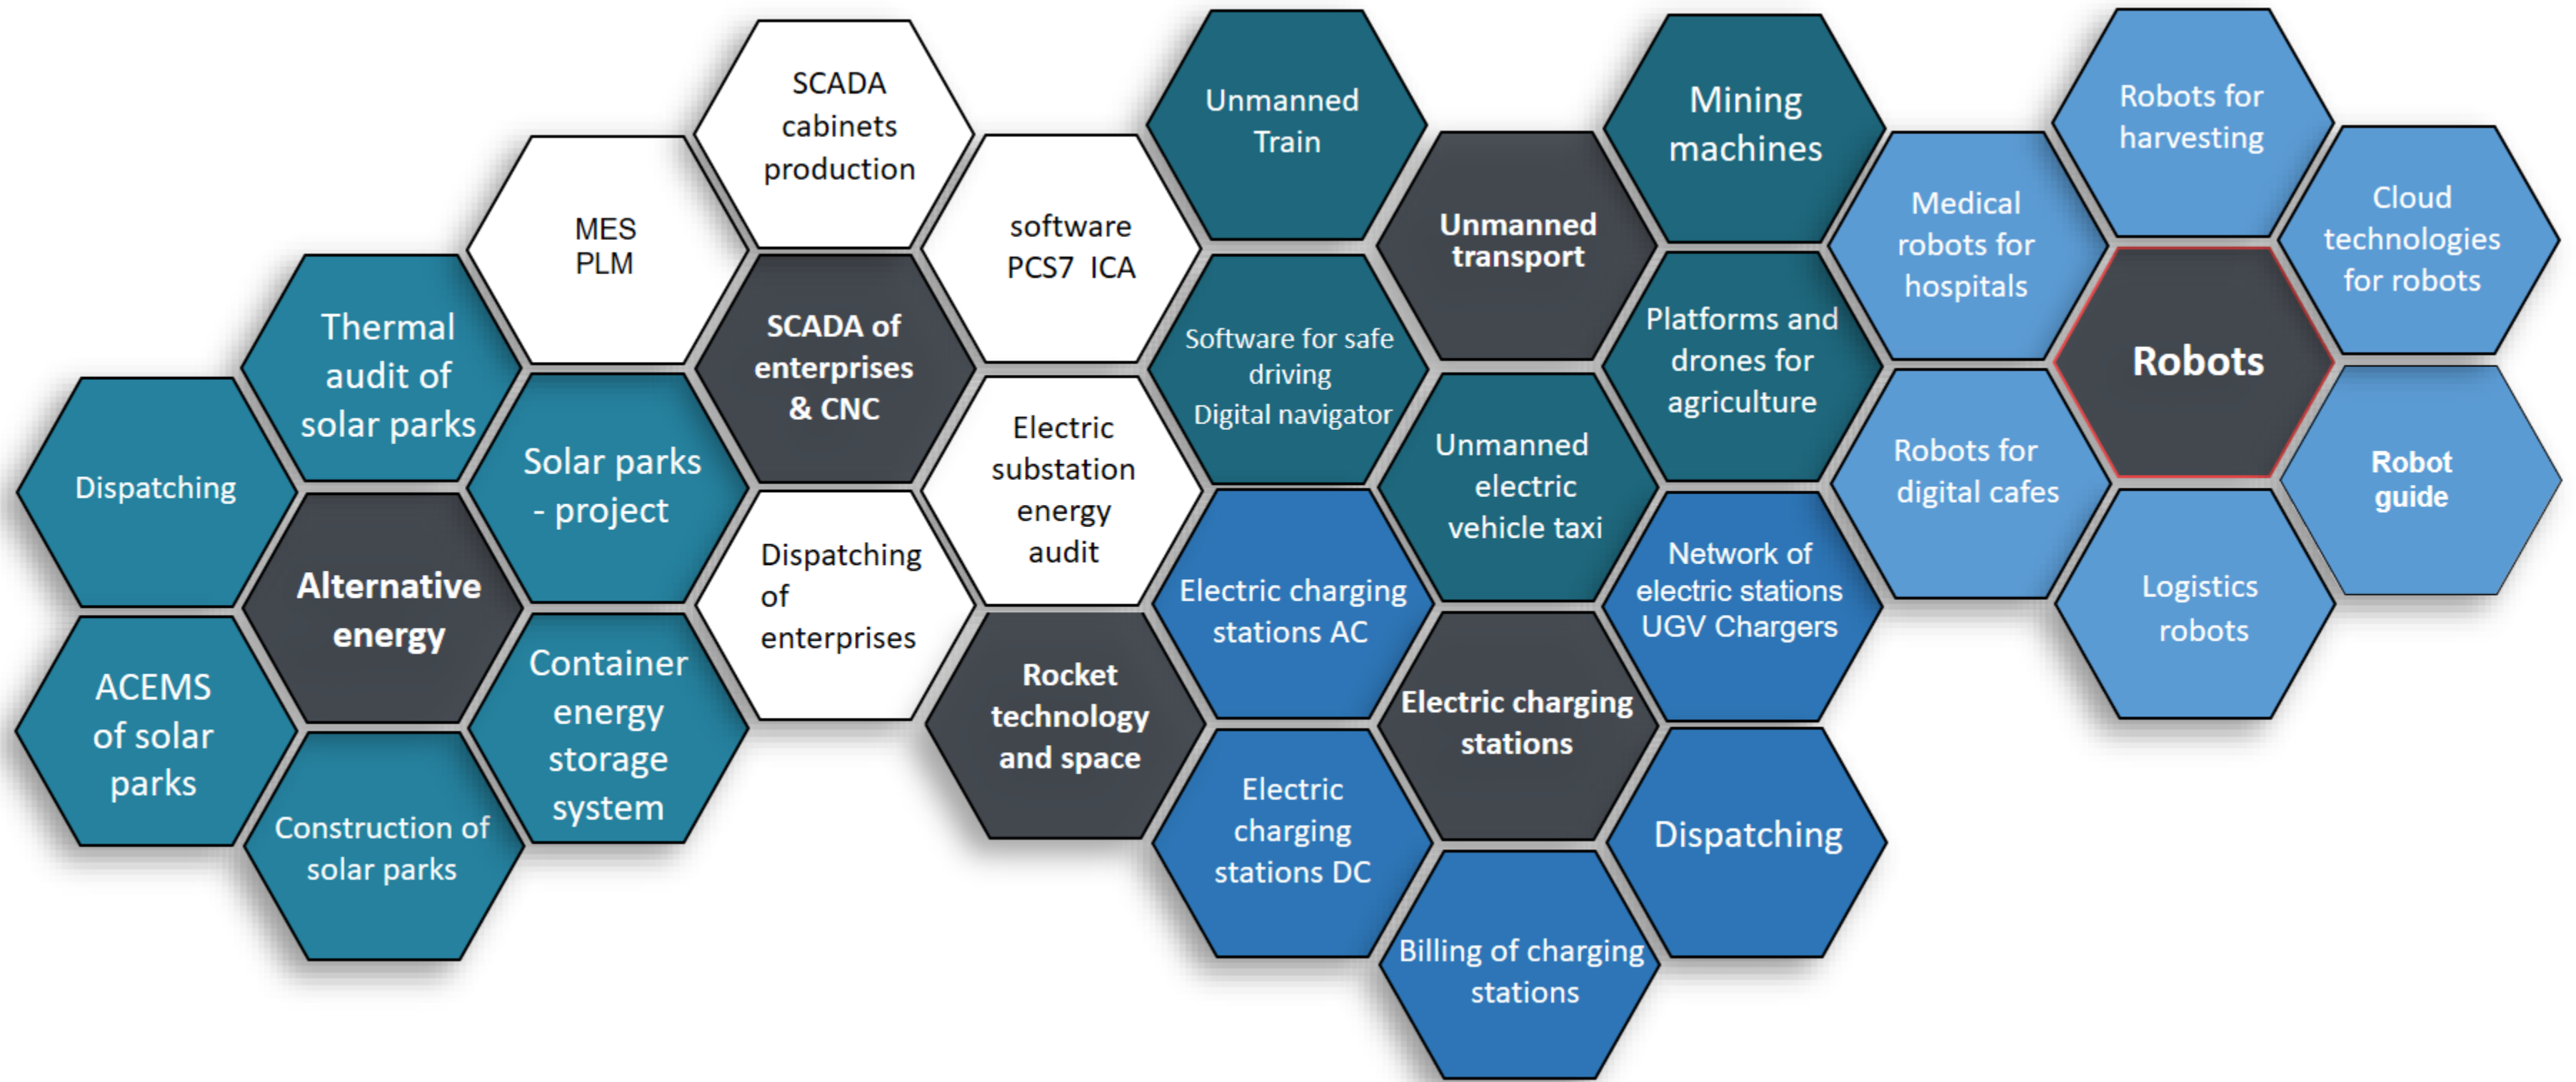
Dispatching

Thermal audit of solar parks

Alternative energy

ACEMS of solar parks

Construction of solar parks

MES PLM

Solar parks - project

Container energy storage system

SCADA cabinets production

SCADA of enterprises & CNC

Dispatching of enterprises

software PCS7 ICA

Electric substation energy audit

Rocket technology and space

Unmanned Train

Software for safe driving Digital navigator

Electric charging stations AC

Electric charging stations DC

Unmanned transport

Unmanned electric vehicle taxi

Electric charging stations

Billing of charging stations

Mining machines

Platforms and drones for agriculture

Network of electric stations UGV Chargers

Dispatching

Medical robots for hospitals

Robots for digital cafes

Robots for harvesting

Robots

Logistics robots

Cloud technologies for robots

Robot guide